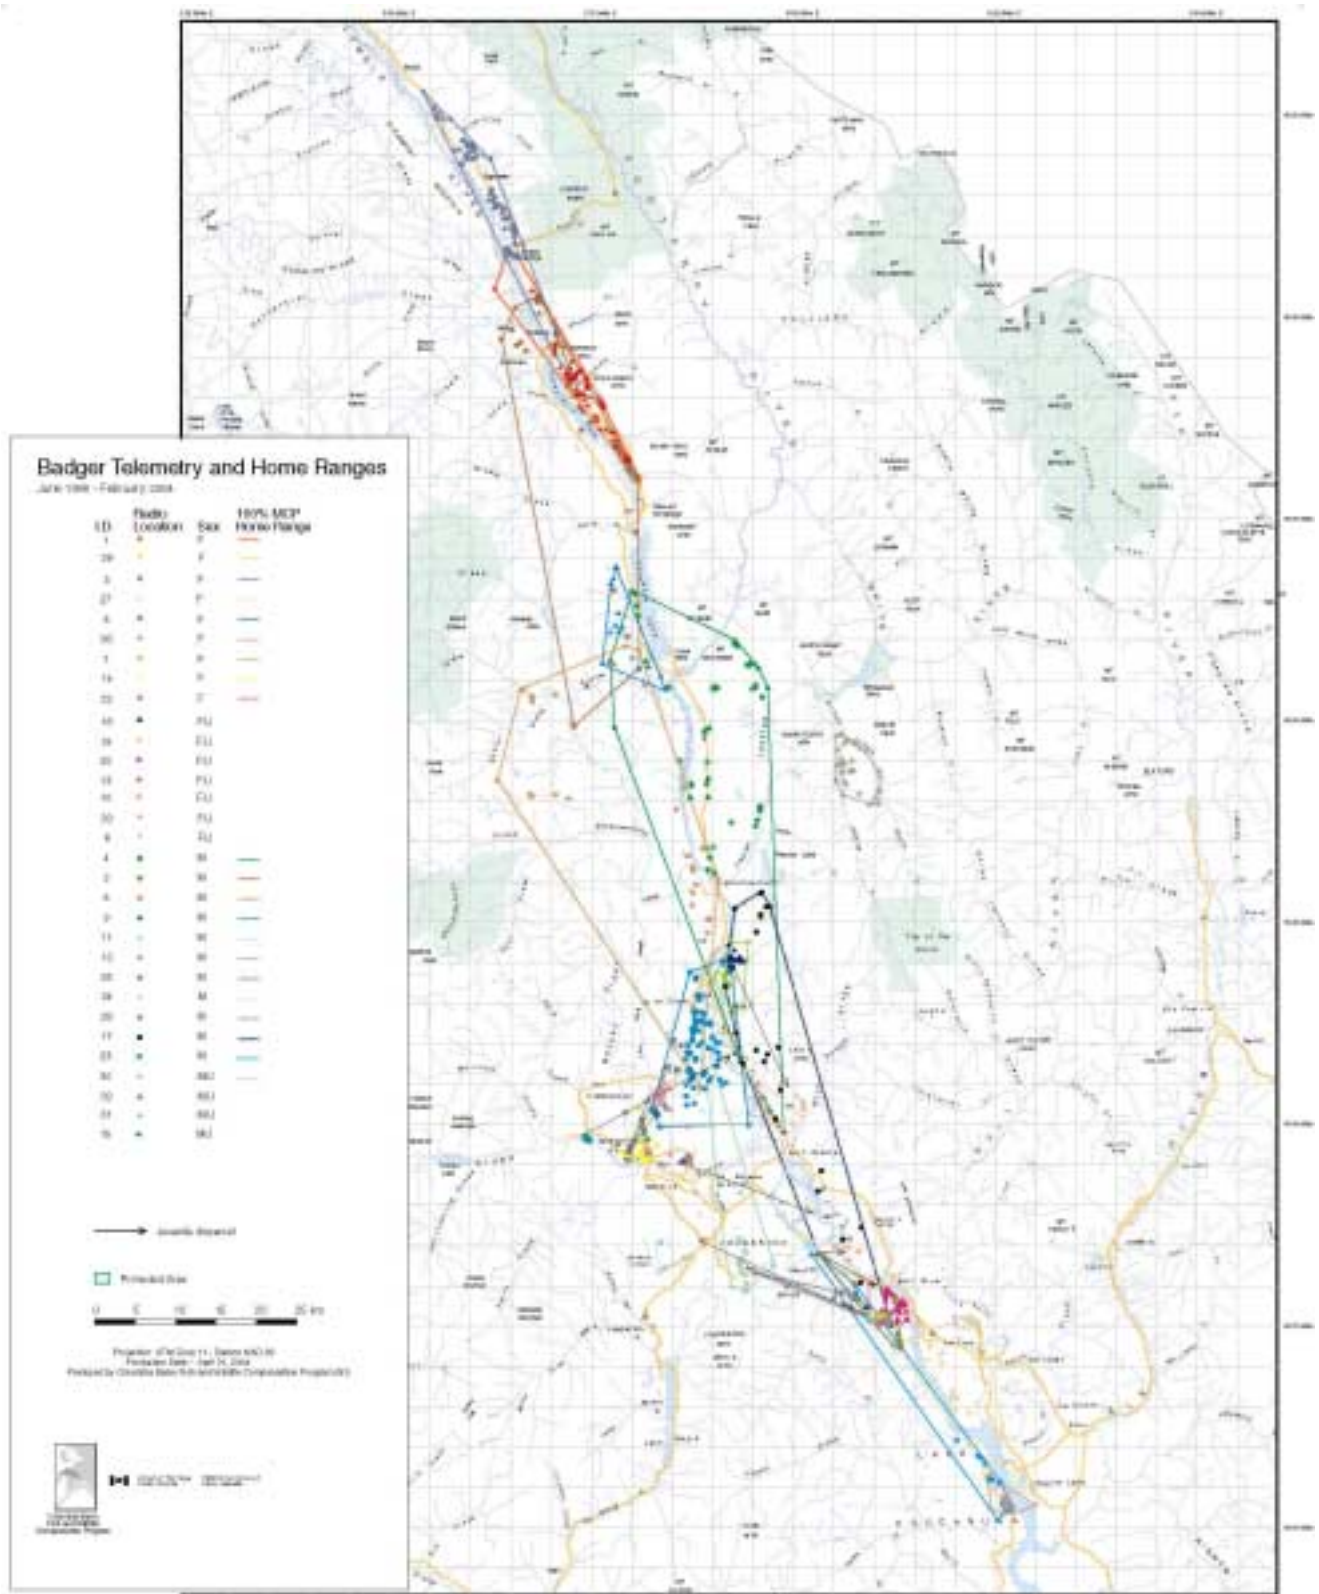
Badger Telemetry and Home Ranges
June 1996 - February 2004

| I.D. | Radio Location | Sex | 100% MCP Home Range |
|---|---|---|---|
| 1 | | F | |
| 29 | | F | |
| 3 | | F | |
| 27 | | F | |
| 6 | | F | |
| 30 | | F | |
| 7 | | F | |
| 14 | | F | |
| 22 | | F | |
| 10 | | F/J | |
| 19 | | F/J | |
| 20 | | F/J | |
| 13 | | F/J | |
| 15 | | F/J | |
| 30 | | F/J | |
| 8 | | F/J | |
| 4 | | M | |
| 2 | | M | |
| 5 | | M | |
| 9 | | M | |
| 11 | | M | |
| 12 | | M | |
| 28 | | M | |
| 26 | | M | |
| 25 | | M | |
| 17 | | M | |
| 23 | | M | |
| 30 | | M/J | |
| 32 | | M/J | |
| 31 | | M/J | |
| 16 | | M/J | |

Juvenile dispersal

Protected Area

0 5 10 15 20 25 km

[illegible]
Production Date : April 14, 2004
Produced by Columbia Basin Fish and Wildlife Compensation Program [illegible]

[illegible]